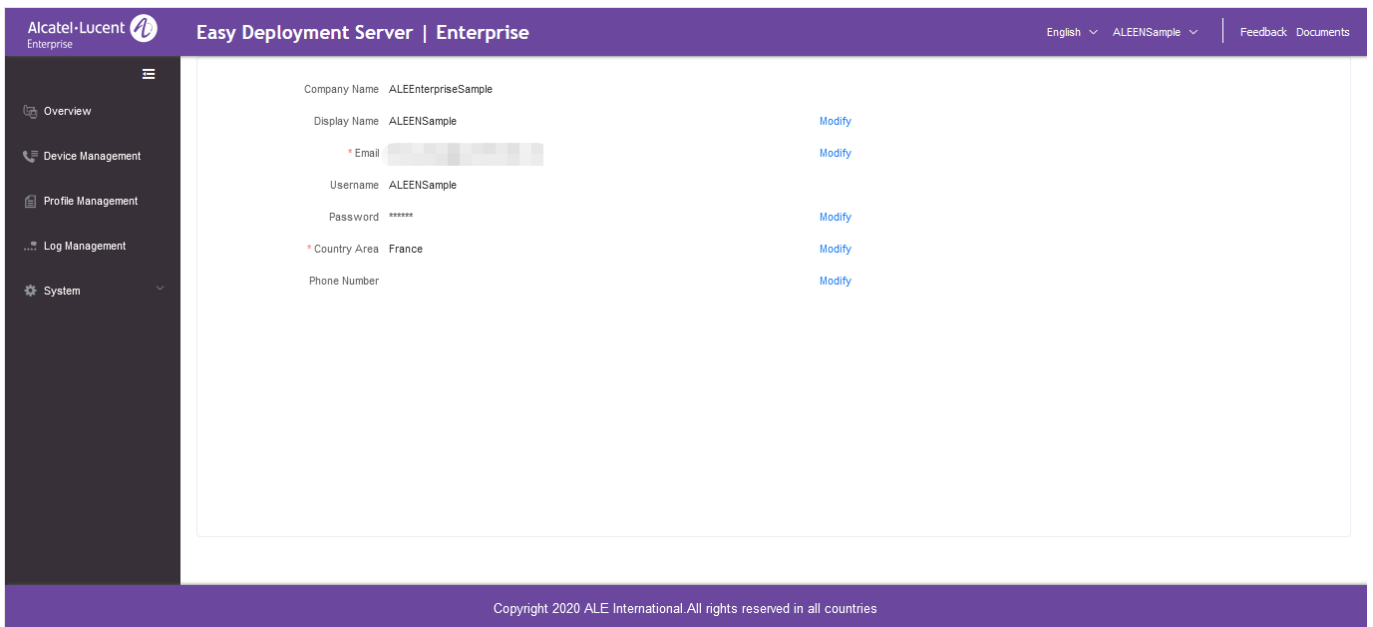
Alcatel·Lucent
Enterprise

Easy Deployment Server | Enterprise

English ALEENSample Feedback Documents

Overview
Device Management
Profile Management
Log Management
System

Company Name ALEEnterpriseSample
Display Name ALEENSample Modify
* Email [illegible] Modify
Username ALEENSample
Password ****** Modify
* Country Area France Modify
Phone Number Modify

Copyright 2020 ALE International.All rights reserved in all countries